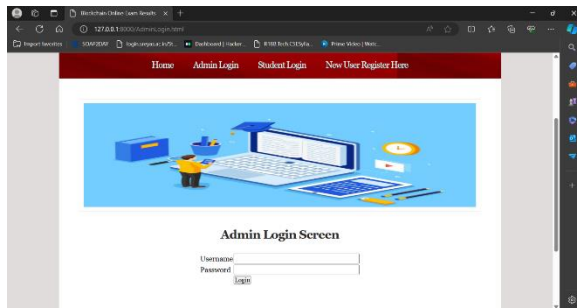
Blockchain Online Exam Results ×
+
127.0.0.1:8000/AdminLogin.html
Import favorites
SOAP2DAY
login.sreyas.ac.in/Sr...
Dashboard | Hacker...
R18B.Tech CSESylla...
Prime Video | Welc...

Home
Admin Login
Student Login
New User Register Here

Admin Login Screen

Username
Password
Login